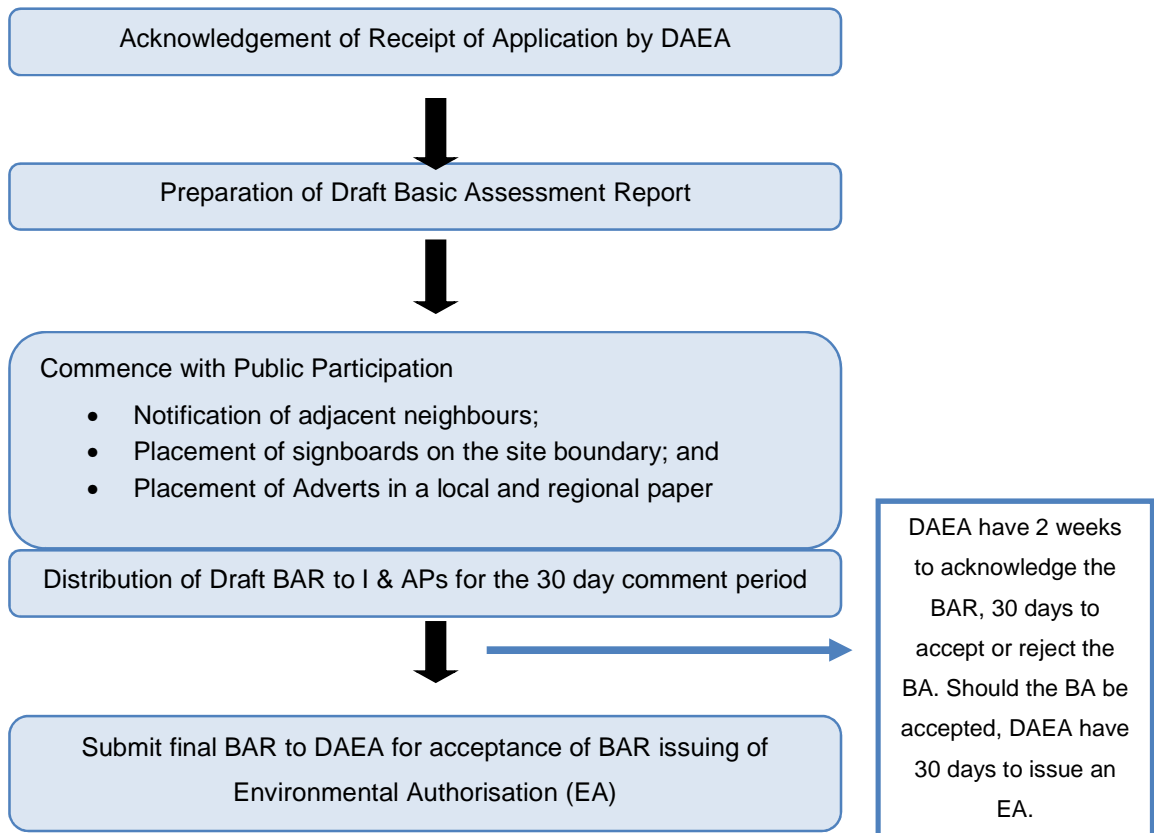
Acknowledgement of Receipt of Application by DAEA

Preparation of Draft Basic Assessment Report

Commence with Public Participation

- Notification of adjacent neighbours;
- Placement of signboards on the site boundary; and
- Placement of Adverts in a local and regional paper

Distribution of Draft BAR to I & APs for the 30 day comment period

DAEA have 2 weeks to acknowledge the BAR, 30 days to accept or reject the BA. Should the BA be accepted, DAEA have 30 days to issue an EA.

Submit final BAR to DAEA for acceptance of BAR issuing of Environmental Authorisation (EA)